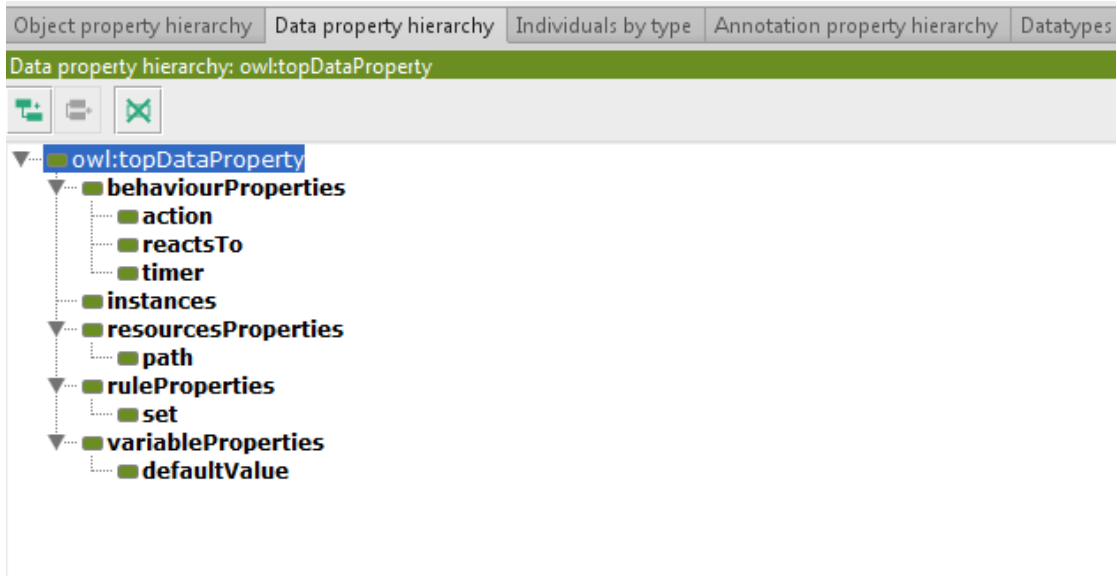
Object property hierarchy | Data property hierarchy | Individuals by type | Annotation property hierarchy | Datatypes

Data property hierarchy: owl:topDataProperty

owl:topDataProperty
behaviourProperties
action
reactsTo
timer
instances
resourcesProperties
path
ruleProperties
set
variableProperties
defaultValue